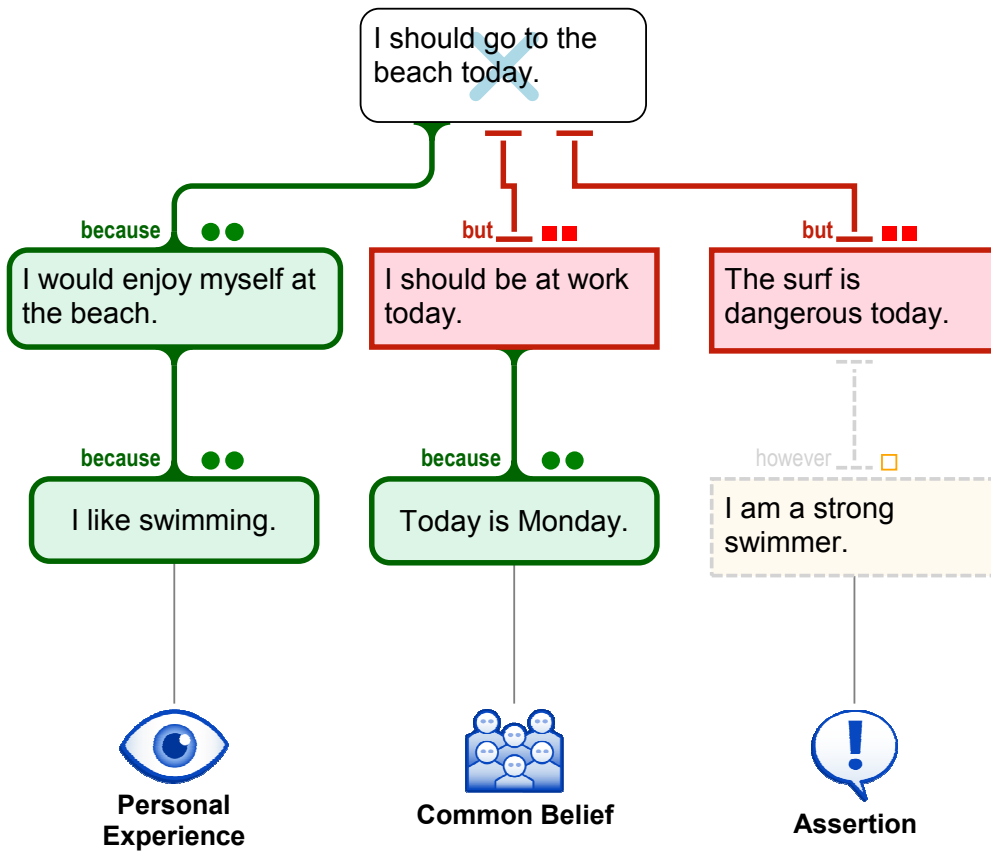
I should go to the beach today.

because

I would enjoy myself at the beach.

because

I like swimming.

Personal Experience

but

I should be at work today.

because

Today is Monday.

Common Belief

but

The surf is dangerous today.

however

I am a strong swimmer.

Assertion